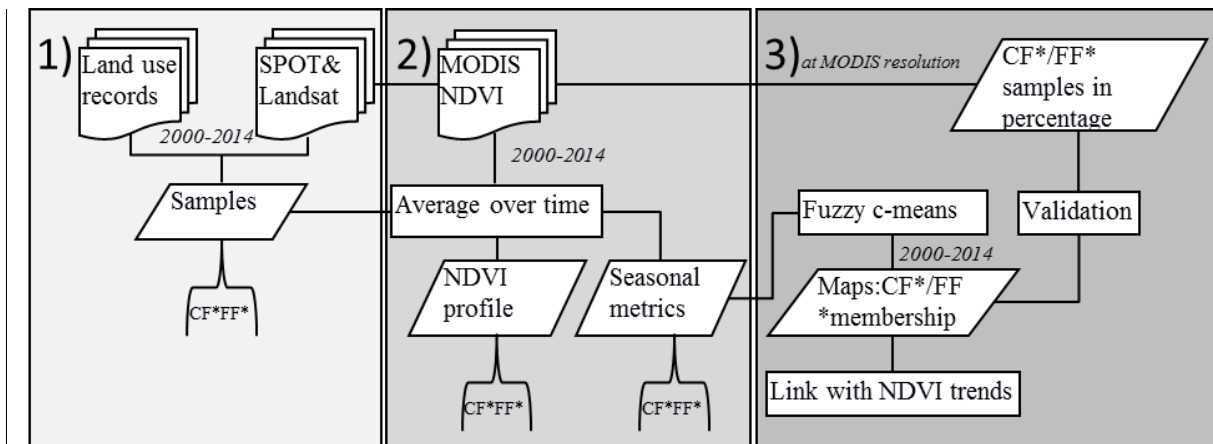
1) Land use records

SPOT& Landsat

2000-2014

Samples

CF*FF*

2) MODIS NDVI

2000-2014

Average over time

NDVI profile

Seasonal metrics

CF*FF*

CF*FF*

3) at MODIS resolution

CF*/FF* samples in percentage

Fuzzy c-means

Validation

2000-2014

Maps:CF*/FF *membership

Link with NDVI trends